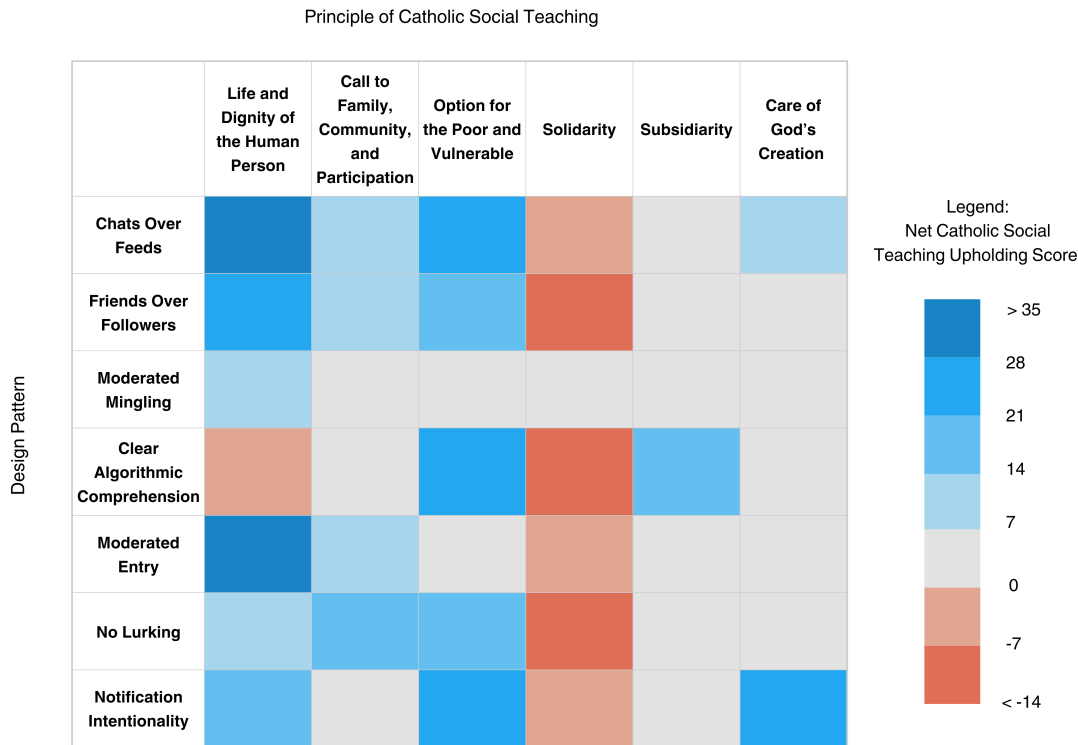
Principle of Catholic Social Teaching

Design Pattern

| | Life and Dignity of the Human Person | Call to Family, Community, and Participation | Option for the Poor and Vulnerable | Solidarity | Subsidiarity | Care of God's Creation |
|---|---|---|---|---|---|---|
| Chats Over Feeds | | | | | | |
| Friends Over Followers | | | | | | |
| Moderated Mingling | | | | | | |
| Clear Algorithmic Comprehension | | | | | | |
| Moderated Entry | | | | | | |
| No Lurking | | | | | | |
| Notification Intentionality | | | | | | |

Legend:
Net Catholic Social Teaching Upholding Score

> 35
28
21
14
7
0
-7
< -14